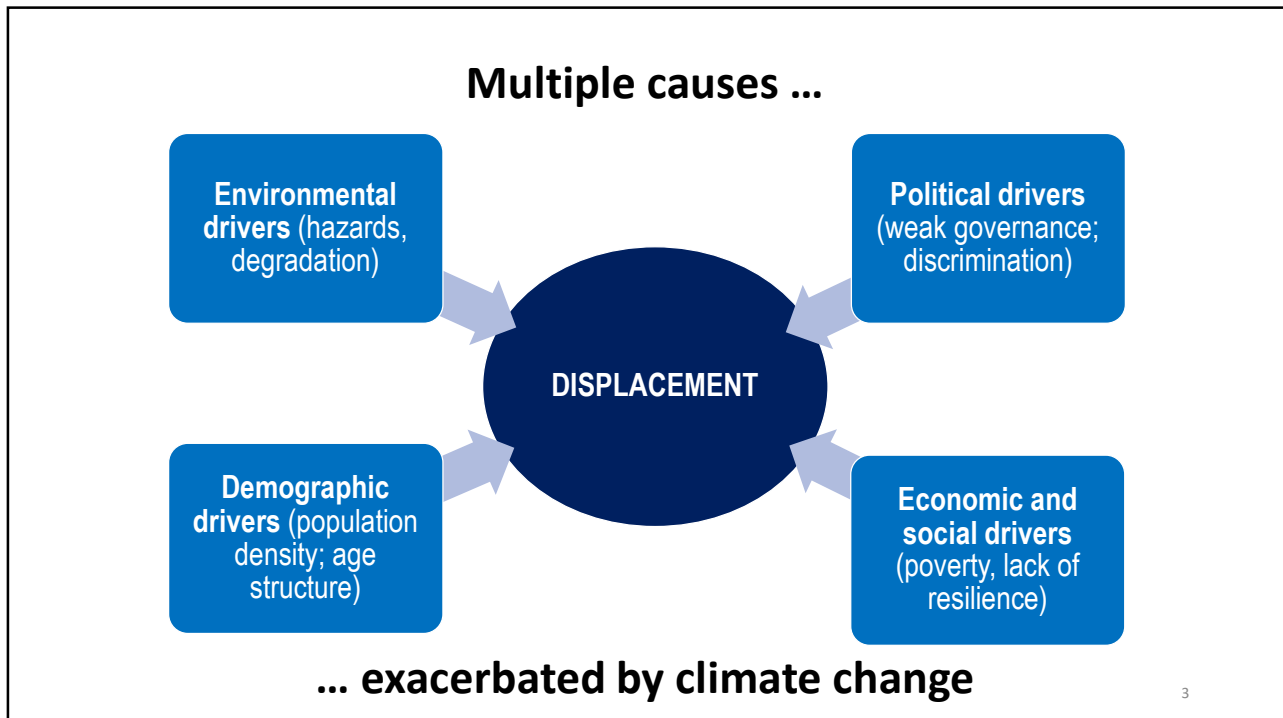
Multiple causes …

Environmental drivers (hazards, degradation)

Political drivers (weak governance; discrimination)

DISPLACEMENT

Demographic drivers (population density; age structure)

Economic and social drivers (poverty, lack of resilience)

… exacerbated by climate change

3